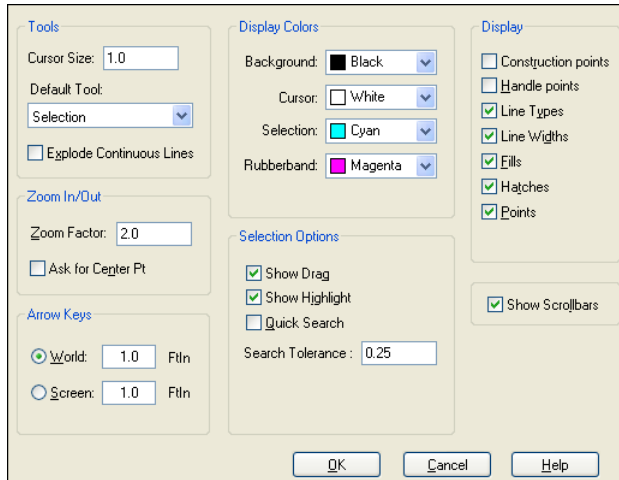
Tools
Cursor Size: 1.0
Default Tool:
Selection
Explode Continuous Lines

Zoom In/Out
Zoom Factor: 2.0
Ask for Center Pt

Arrow Keys
World: 1.0 FtIn
Screen: 1.0 FtIn

Display Colors
Background: Black
Cursor: White
Selection: Cyan
Rubberband: Magenta

Selection Options
Show Drag
Show Highlight
Quick Search
Search Tolerance : 0.25

Display
Construction points
Handle points
Line Types
Line Widths
Fills
Hatches
Points

Show Scrollbars

OK
Cancel
Help